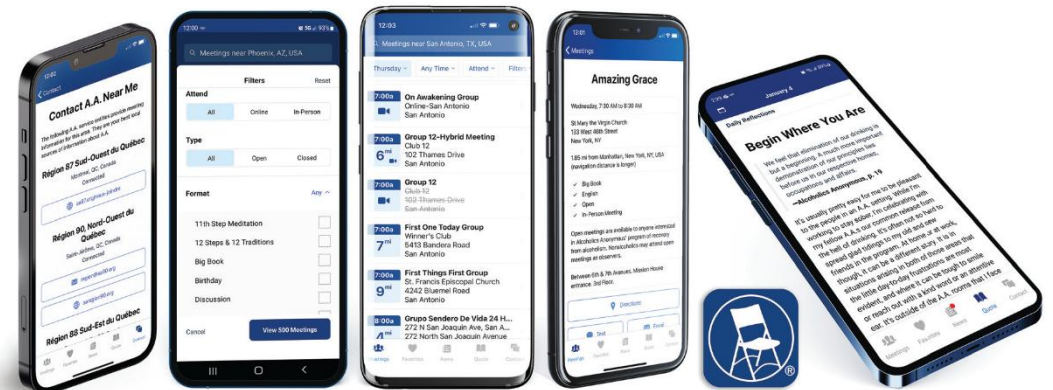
12:00

Contact

Contact A.A. Near Me

The following A.A. service entities provide meeting information for this area. They are your best local sources of information about A.A.

Région 87 Sud-Ouest du Québec

Montréal, QC, Canada
Connected

Région 90, Nord-Ouest du Québec

Saint-Jérôme, QC, Canada
Connected

Région 88 Sud-Est du Québec

12:00

Meetings near Phoenix, AZ, USA

Filters

Reset

Attend

All | Online | In-Person

Type

All | Open | Closed

Format

Any

11th Step Meditation

12 Steps & 12 Traditions

Big Book

Birthday

Discussion

Cancel

View 500 Meetings

12:03

Meetings near San Antonio, TX, USA

Thursday | Any Time | Attend | Filters

7:00a
On Awakening Group
Online-San Antonio
San Antonio

7:00a
6 mi
Group 12-Hybrid Meeting
Club 12
102 Thames Drive
San Antonio

7:00a
Group 12
Club 12
102 Thames Drive
San Antonio

7:00a
7 mi
First One Today Group
Winner's Club
6413 Bandera Road
San Antonio

7:00a
9 mi
First Things First Group
St. Francis Episcopal Church
4242 Bluemel Road
San Antonio

8:00a
2 mi
Grupo Sendero De Vida 24 H...
272 N San Joaquin Ave, San A...
272 North San Joaquin Avenue

Meetings

Amazing Grace

Wednesday, 7:00 AM to 8:00 AM

St Mary the Virgin Church
133 West 46th Street
New York, NY

185 mi from Manhattan, New York, NY, USA
(navigation distance is longer)

Big Book
English
Open
In-Person Meeting

Open meetings are available to anyone interested in Alcoholics Anonymous' program of recovery from alcoholism. Nonalcoholics may attend open meetings as observers.

Between 6th & 7th Avenues, Mission House entrance. 3rd Floor.

Directions

Text

Email

January 4

Daily Reflections

Begin Where You Are

We feel that elimination of our drinking is but a beginning. A much more important demonstration of our principles lies before us in our respective homes, occupations and affairs.
—Alcoholics Anonymous, p. 19

It's usually pretty easy for me to be pleasant to the people in an A.A. setting. While I'm working to stay sober, I'm celebrating with my fellow A.A.s our common release from the hell of drinking. It's often not so hard to spread glad tidings to my old and new friends in the program. At home or at work, though, it can be a different story. It is in situations arising in both of those areas that the little day-to-day frustrations are most evident, and where it can be tough to smile or reach out with a kind word or an attentive ear. It's outside of the A.A. rooms that I face

Meetings | Favorites | News | Quotes | Contact

®